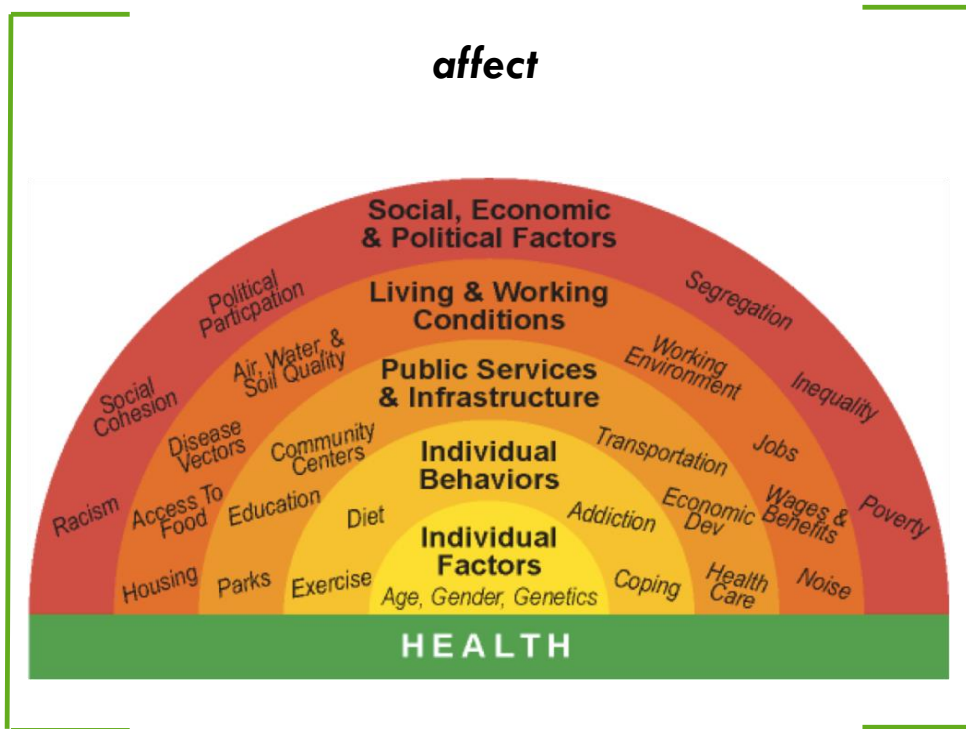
affect

Social, Economic & Political Factors

Political Particpation

Segregation

Social Cohesion

Inequality

Racism

Poverty

Living & Working Conditions

Air, Water, & Soil Quality

Working Environment

Disease Vectors

Jobs

Access To Food

Wages & Benefits

Housing

Noise

Public Services & Infrastructure

Community Centers

Transportation

Education

Economic Dev

Parks

Health Care

Individual Behaviors

Diet

Addiction

Exercise

Coping

Individual Factors

Age, Gender, Genetics

HEALTH